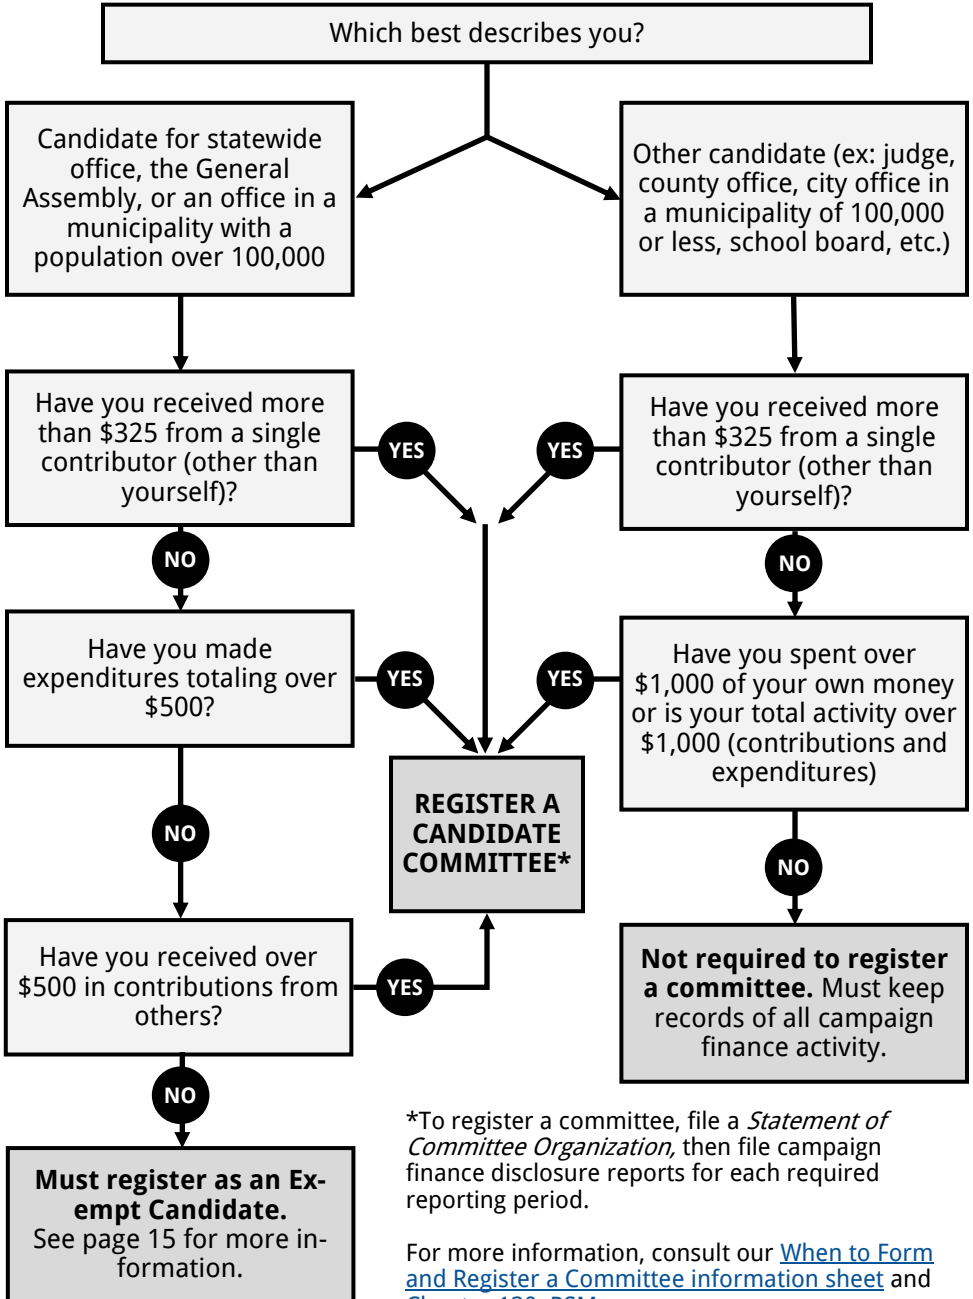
Which best describes you?

Candidate for statewide office, the General Assembly, or an office in a municipality with a population over 100,000

Other candidate (ex: judge, county office, city office in a municipality of 100,000 or less, school board, etc.)

Have you received more than $325 from a single contributor (other than yourself)?

YES

YES

Have you received more than $325 from a single contributor (other than yourself)?

NO

NO

Have you made expenditures totaling over $500?

YES

YES

Have you spent over $1,000 of your own money or is your total activity over $1,000 (contributions and expenditures)

NO

REGISTER A CANDIDATE COMMITTEE*

NO

Have you received over $500 in contributions from others?

YES

Not required to register a committee. Must keep records of all campaign finance activity.

NO

Must register as an Exempt Candidate. See page 15 for more information.

*To register a committee, file a Statement of Committee Organization, then file campaign finance disclosure reports for each required reporting period.

For more information, consult our When to Form and Register a Committee information sheet and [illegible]